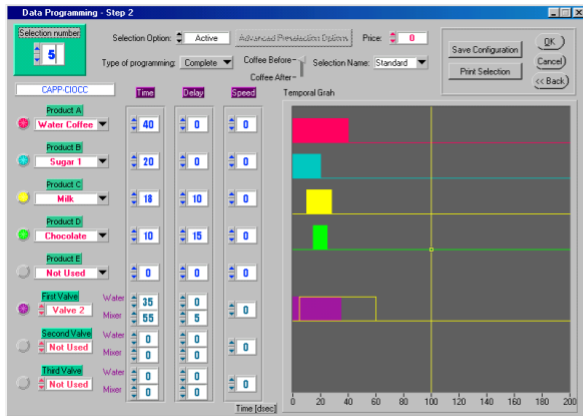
Data Programming - Step 2

Selection number
5

Selection Option: Active
Advanced Preselection Options
Price: 0
Type of programming: Complete
Coffee Before
Coffee After
Selection Name: Standard

Save Configuration
Print Selection
OK
Cancel
<< Back

CAPP-CIOCC
Time
Delay
Speed
Temporal Grah

Product A
Water Coffee
40
0
0

Product B
Sugar 1
20
0
0

Product C
Milk
18
10
0

Product D
Chocolate
10
15
0

Product E
Not Used
0
0
0

First Valve
Valve 2
Water 35
Mixer 55
0
5
0

Second Valve
Not Used
Water 0
Mixer 0
0
0
0

Third Valve
Not Used
Water 0
Mixer 0
0
0
0

Time [dsec]

0 20 40 60 80 100 120 140 160 180 200